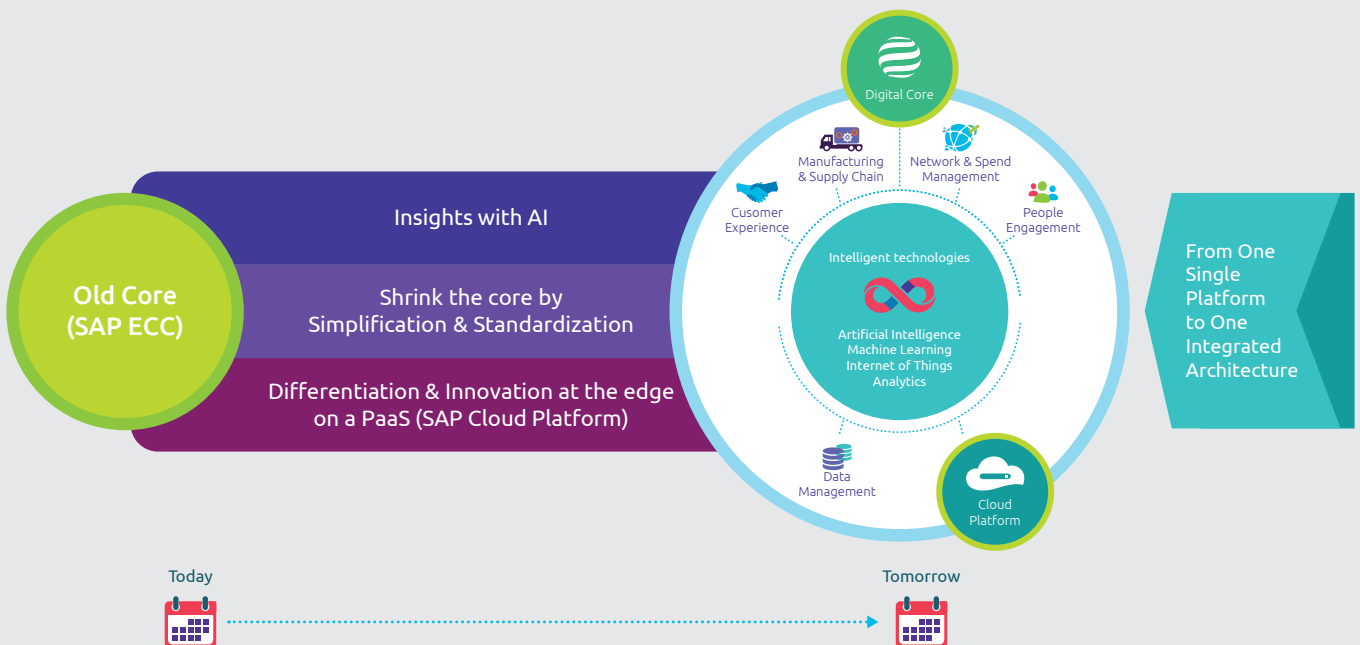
Old Core (SAP ECC)

Insights with AI

Shrink the core by Simplification & Standardization

Differentiation & Innovation at the edge on a PaaS (SAP Cloud Platform)

Digital Core

Manufacturing & Supply Chain

Network & Spend Management

Cusomer Experience

People Engagement

Intelligent technologies

Artificial Intelligence
Machine Learning
Internet of Things
Analytics

Data Management

Cloud Platform

From One Single Platform to One Integrated Architecture

Today

Tomorrow